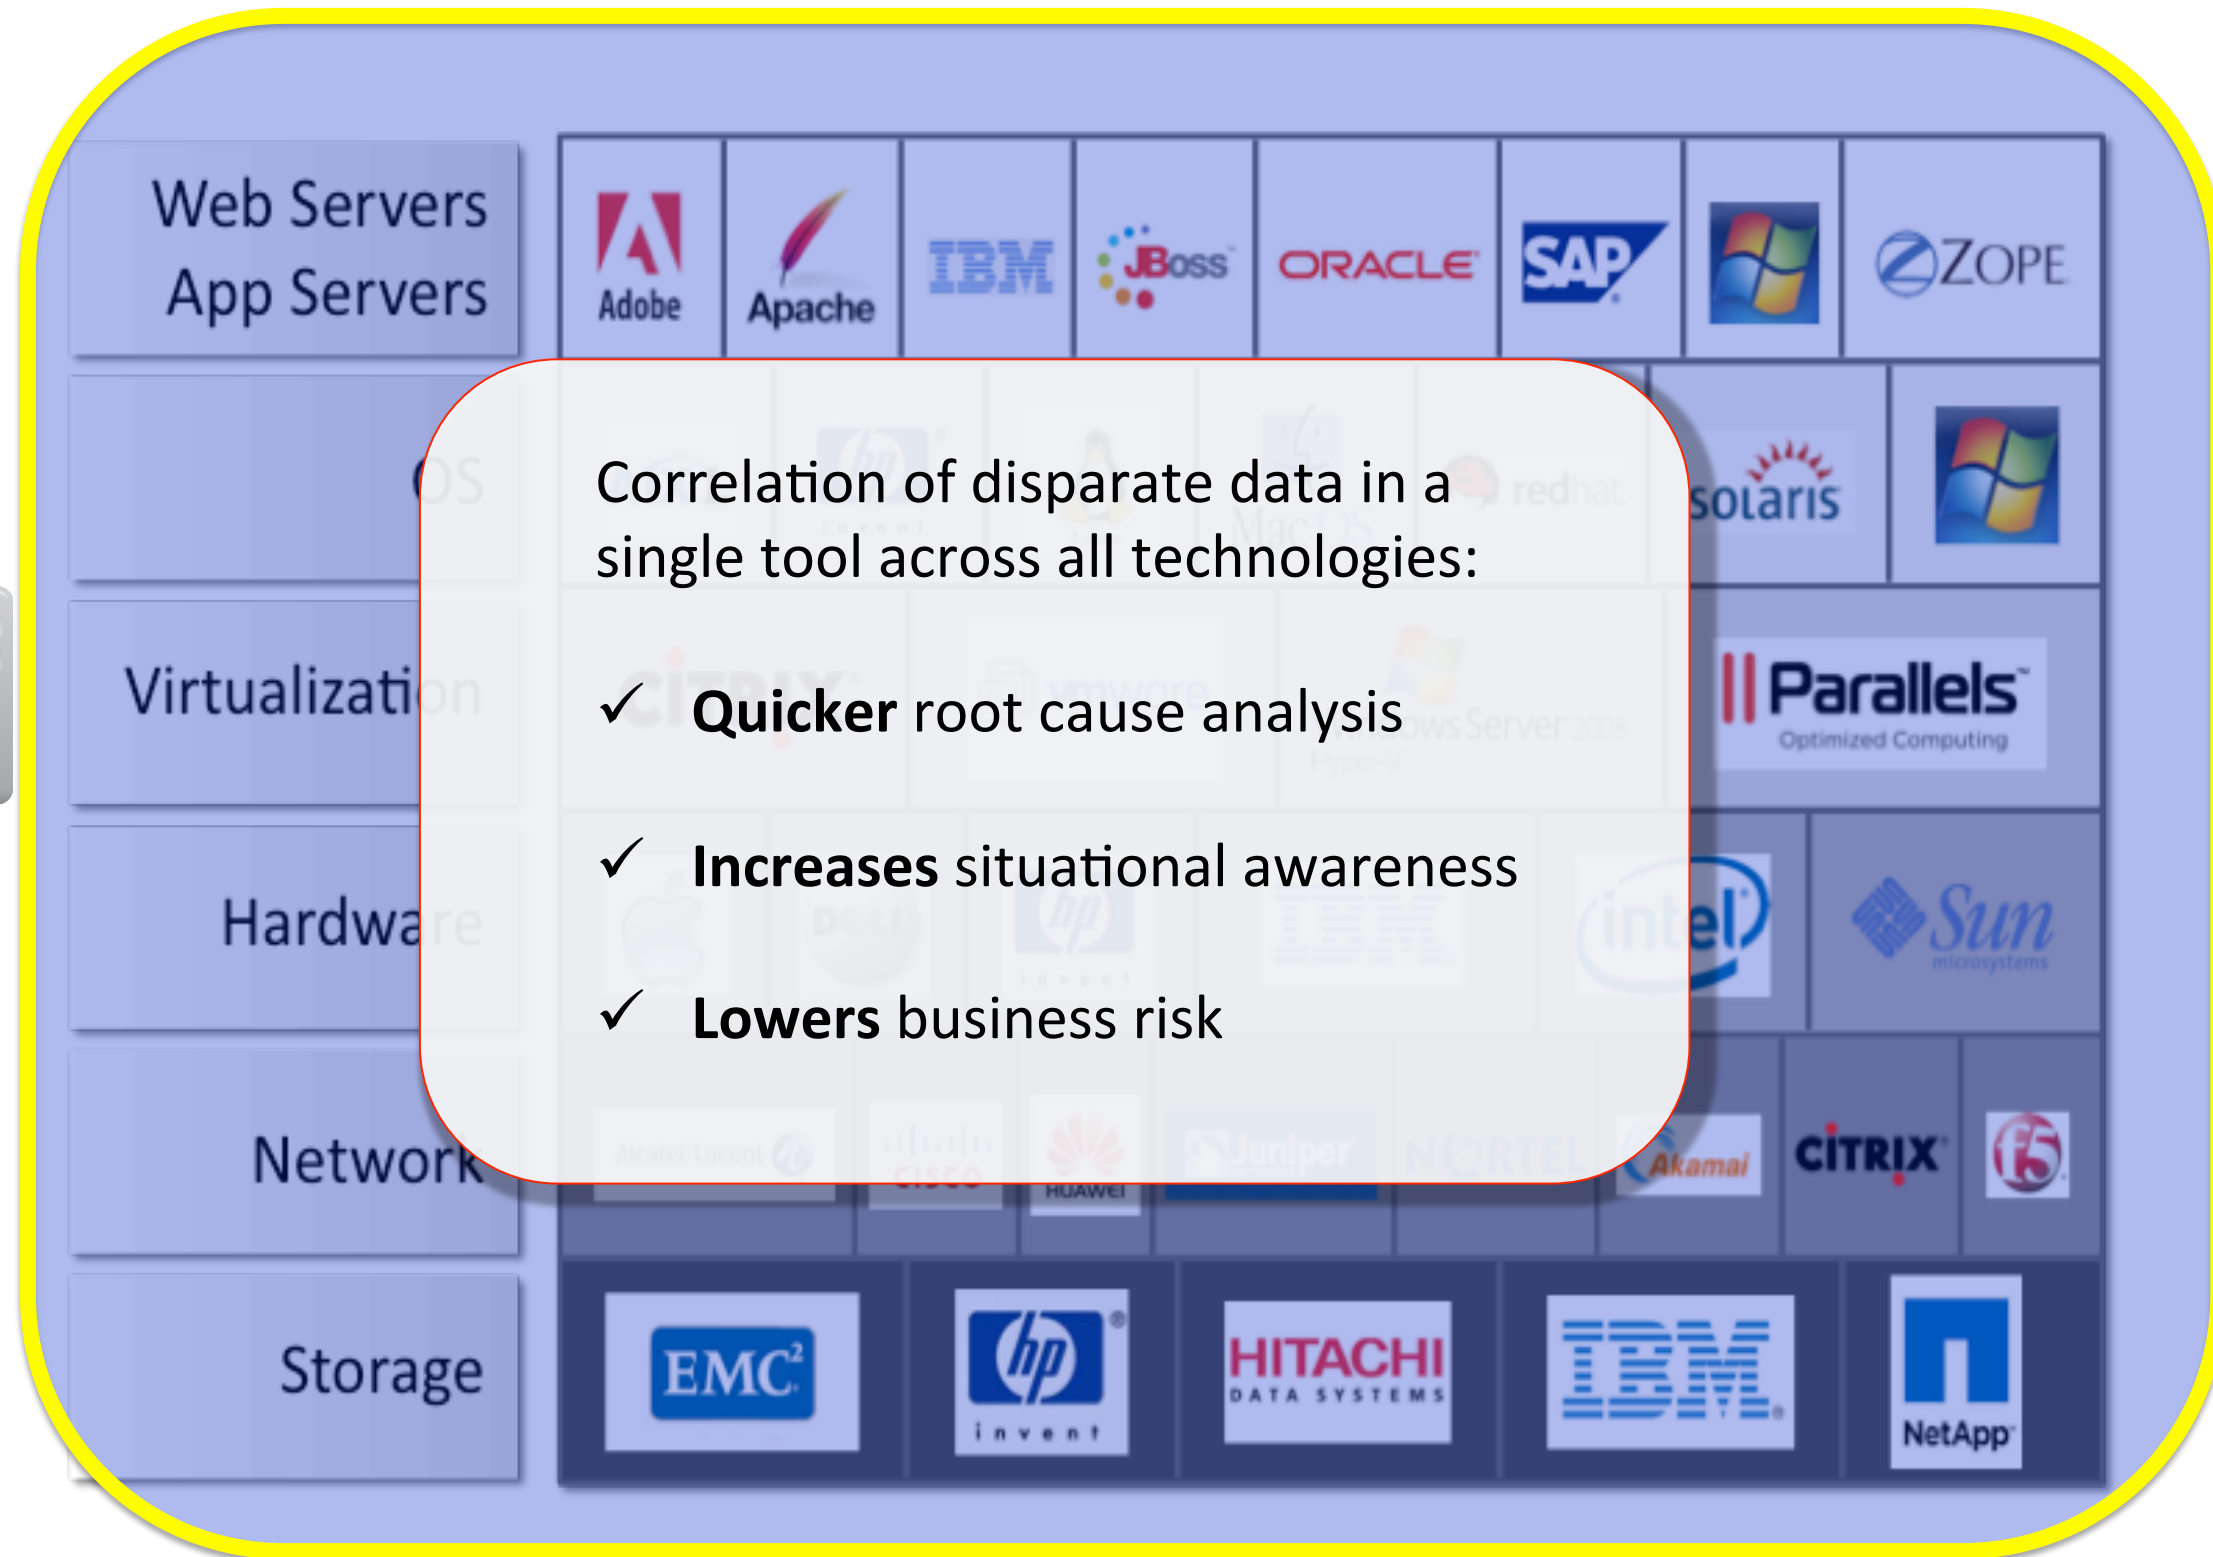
Web Servers
App Servers

Adobe
Apache
IBM
JBoss
ORACLE
SAP
ZOPE

OS

solaris

Virtualization

Parallels
Optimized Computing

Hardware

intel
Sun
microsystems

Network

Akamai
CITRIX
f5

Storage

EMC²
hp
invent
HITACHI
DATA SYSTEMS
IBM
NetApp

Correlation of disparate data in a single tool across all technologies:

✓ **Quicker** root cause analysis

✓ **Increases** situational awareness

✓ **Lowers** business risk